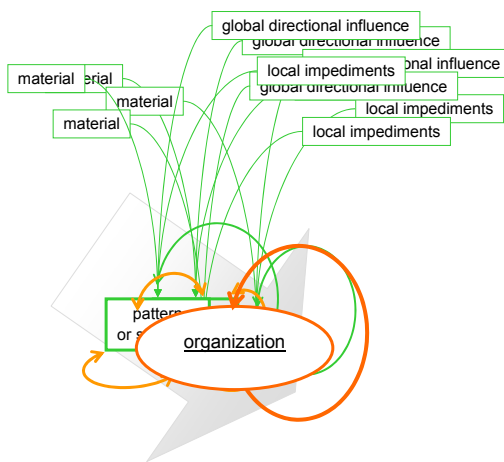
global directional influence
global directional influence
onal influence
local impediments
global directional influence
local impediments
local impediments
material
erial
material
material
patter
or s
organization